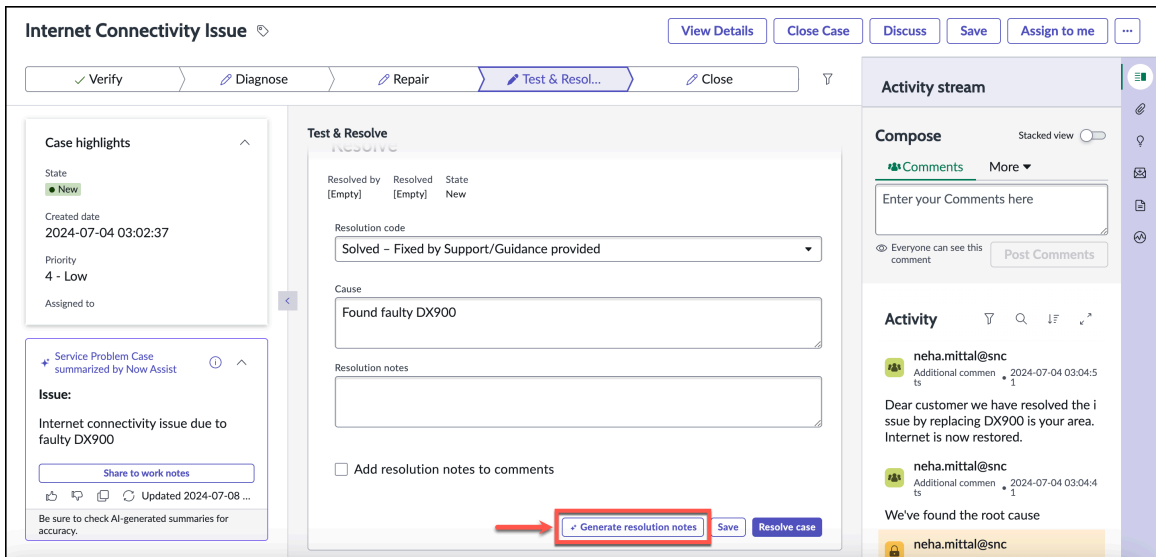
Internet Connectivity Issue

View Details Close Case Discuss Save Assign to me ···

✓ Verify | Diagnose | Repair | Test & Resol... | Close

Activity stream

Case highlights

State
• New

Created date
2024-07-04 03:02:37

Priority
4 - Low

Assigned to

Service Problem Case summarized by Now Assist

Issue:

Internet connectivity issue due to faulty DX900

Share to work notes

Updated 2024-07-08 ...

Be sure to check AI-generated summaries for accuracy.

Test & Resolve

Resolve

| Resolved by | Resolved | State |
|---|---|---|
| [Empty] | [Empty] | New |

Resolution code
Solved – Fixed by Support/Guidance provided

Cause
Found faulty DX900

Resolution notes

Add resolution notes to comments

Generate resolution notes Save Resolve case

Compose

Stacked view

Comments More

Enter your Comments here

Everyone can see this comment

Post Comments

Activity

neha.mittal@snc
Additional comments • 2024-07-04 03:04:51

Dear customer we have resolved the issue by replacing DX900 is your area. Internet is now restored.

neha.mittal@snc
Additional comments • 2024-07-04 03:04:41

We've found the root cause

neha.mittal@snc